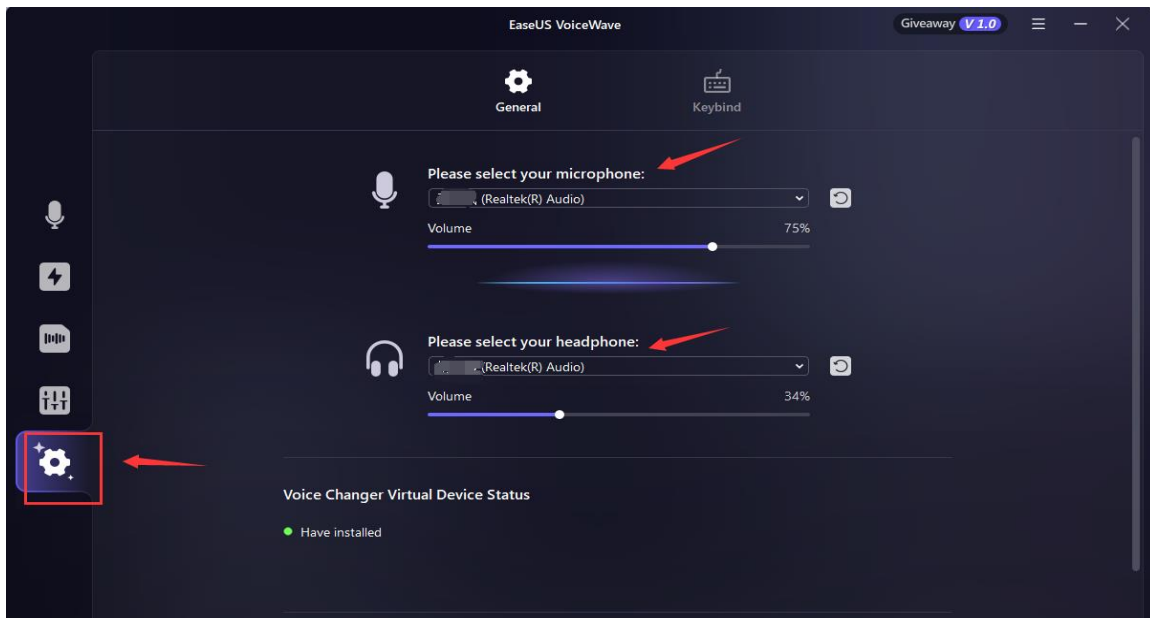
EaseUS VoiceWave

Giveaway V 1.0

General

Keybind

Please select your microphone:

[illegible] (Realtek(R) Audio)

Volume

75%

Please select your headphone:

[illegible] (Realtek(R) Audio)

Volume

34%

Voice Changer Virtual Device Status

Have installed